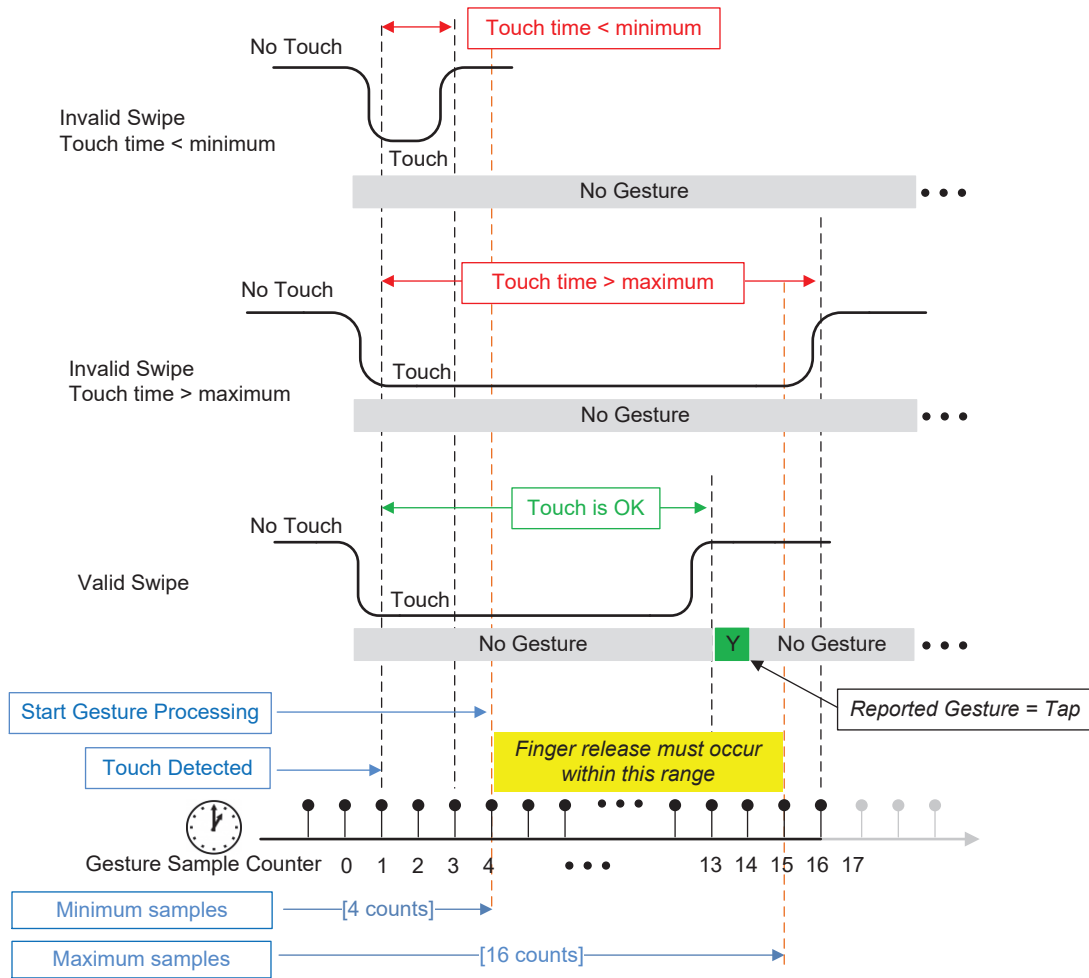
Touch time < minimum

No Touch

Invalid Swipe
Touch time < minimum

Touch

No Gesture • • •

Touch time > maximum

No Touch

Invalid Swipe
Touch time > maximum

Touch

No Gesture • • •

Touch is OK

No Touch

Valid Swipe

Touch

No Gesture Y No Gesture • • •

Start Gesture Processing

Reported Gesture = Tap

Touch Detected

Finger release must occur within this range

• • •

Gesture Sample Counter 0 1 2 3 4 • • • 13 14 15 16 17

Minimum samples [4 counts]

Maximum samples [16 counts]